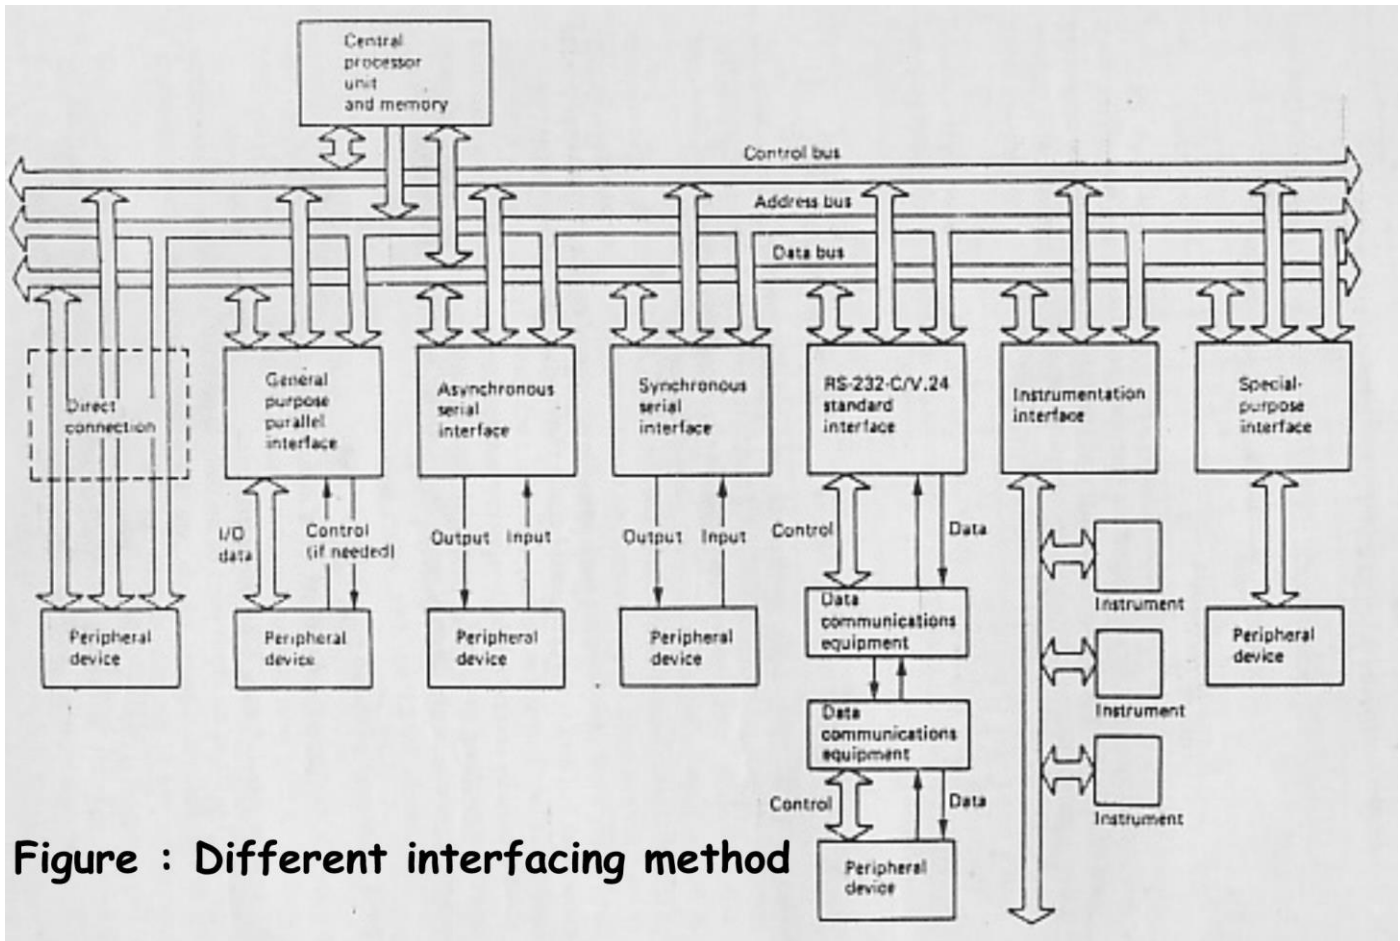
Central processor unit and memory

Control bus

Address bus

Data bus

Direct connection

General purpose parallel interface

Asynchronous serial interface

Synchronous serial interface

RS-232-C/V.24 standard interface

Instrumentation interface

Special-purpose interface

I/O data

Control (if needed)

Output

Input

Output

Input

Control

Data

Data communications equipment

Data communications equipment

Control

Data

Instrument

Instrument

Instrument

Peripheral device

Peripheral device

Peripheral device

Peripheral device

Peripheral device

Peripheral device

Figure : Different interfacing method